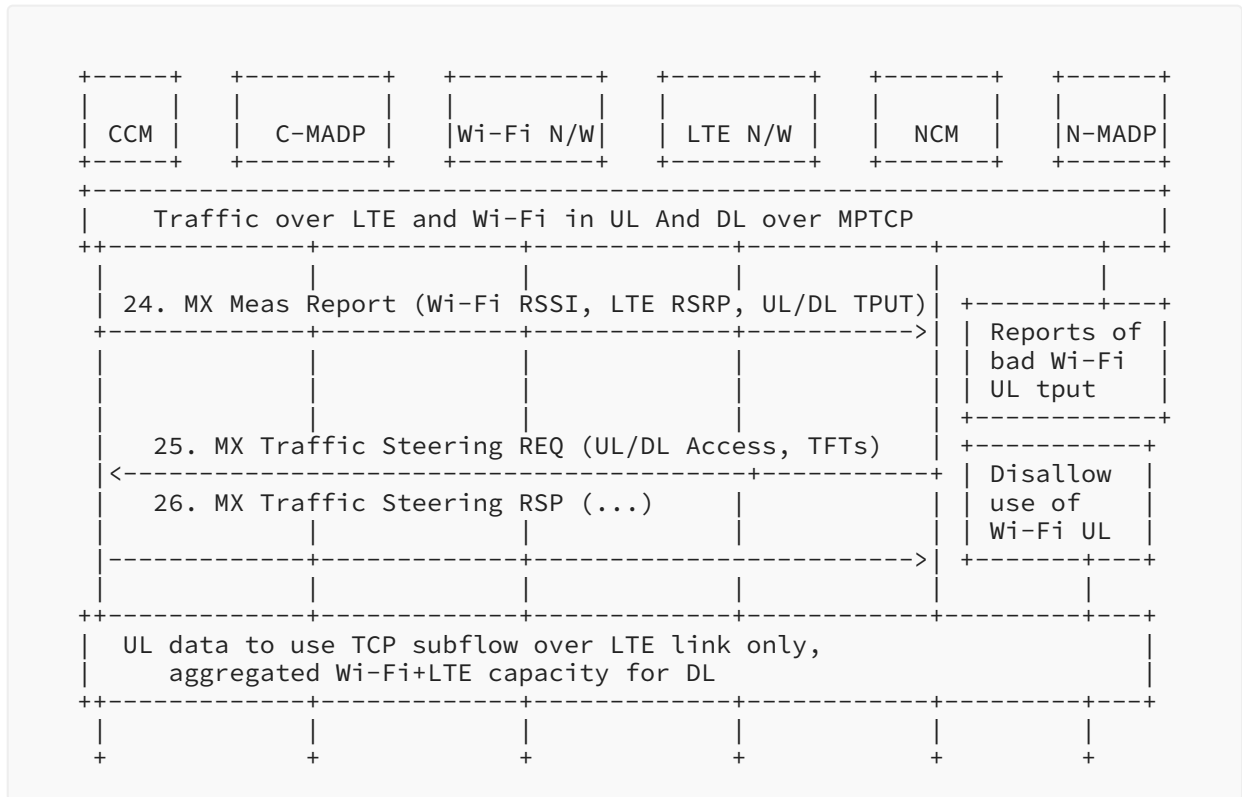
CCM

C-MADP

Wi-Fi N/W

LTE N/W

NCM

N-MADP

Traffic over LTE and Wi-Fi in UL And DL over MPTCP

24. MX Meas Report (Wi-Fi RSSI, LTE RSRP, UL/DL TPUT)

Reports of bad Wi-Fi UL tput

25. MX Traffic Steering REQ (UL/DL Access, TFTs)

Disallow use of Wi-Fi UL

26. MX Traffic Steering RSP (...)

UL data to use TCP subflow over LTE link only, aggregated Wi-Fi+LTE capacity for DL